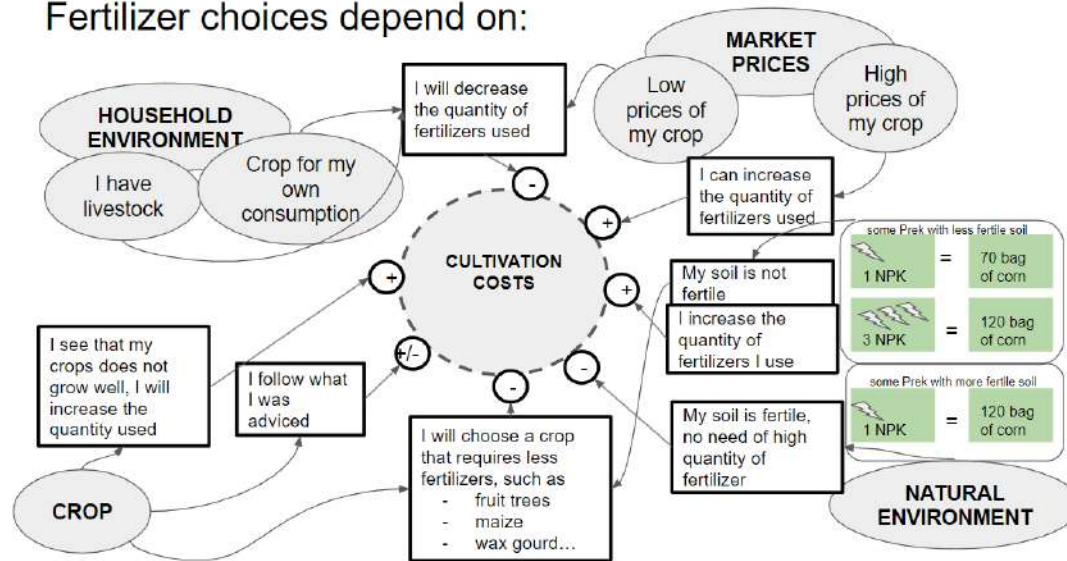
Fertilizer choices depend on:

HOUSEHOLD ENVIRONMENT

I have livestock

Crop for my own consumption

I will decrease the quantity of fertilizers used

MARKET PRICES

Low prices of my crop

High prices of my crop

I can increase the quantity of fertilizers used

-

+

CULTIVATION COSTS

+

+

+/-

-

-

some Prek with less fertile soil

1 NPK = 70 bag of corn

3 NPK = 120 bag of corn

My soil is not fertile

I increase the quantity of fertilizers I use

some Prek with more fertile soil

1 NPK = 120 bag of corn

My soil is fertile, no need of high quantity of fertilizer

I see that my crops does not grow well, I will increase the quantity used

I follow what I was adviced

I will choose a crop that requires less fertilizers, such as
- fruit trees
- maize
- wax gourd...

CROP

NATURAL ENVIRONMENT